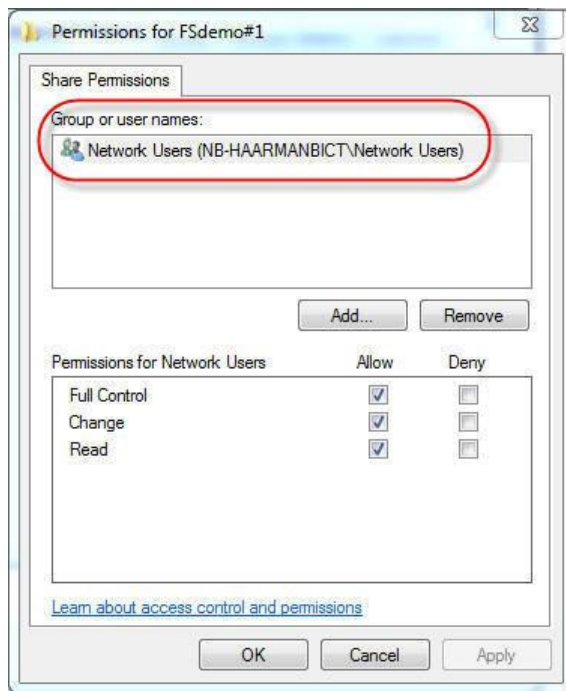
Permissions for FSdemo#1

Share Permissions

Group or user names:

Network Users (NB-HAARMANBICT\Network Users)

Add...

Remove

| Permissions for Network Users | Allow | Deny |
|---|---|---|
| Full Control | ✓ | |
| Change | ✓ | |
| Read | ✓ | |

Learn about access control and permissions

OK

Cancel

Apply